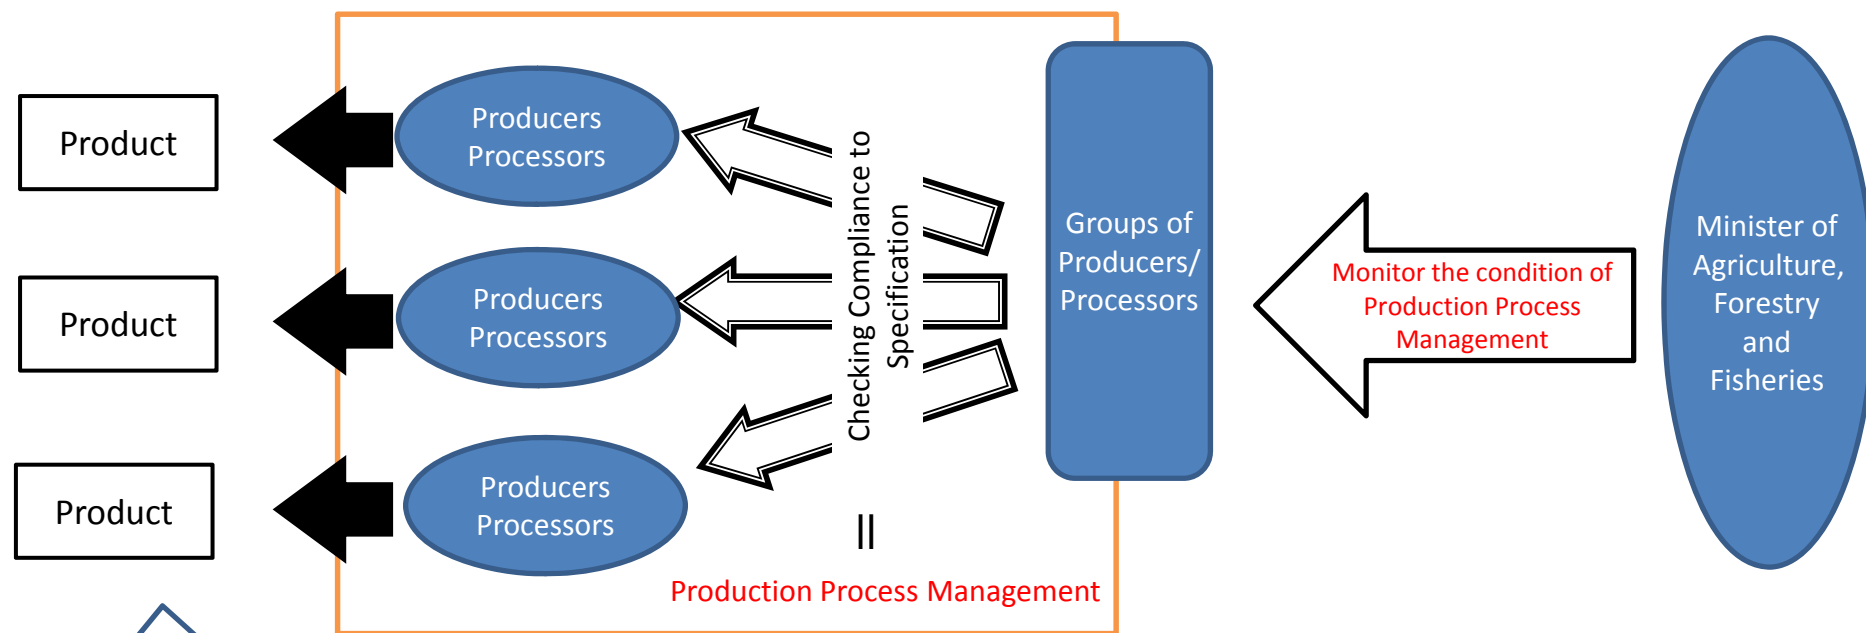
Product

Product

Product

Producers Processors

Producers Processors

Producers Processors

Checking Compliance to Specification

||

Production Process Management

Groups of Producers/ Processors

Monitor the condition of Production Process Management

Minister of Agriculture, Forestry and Fisheries